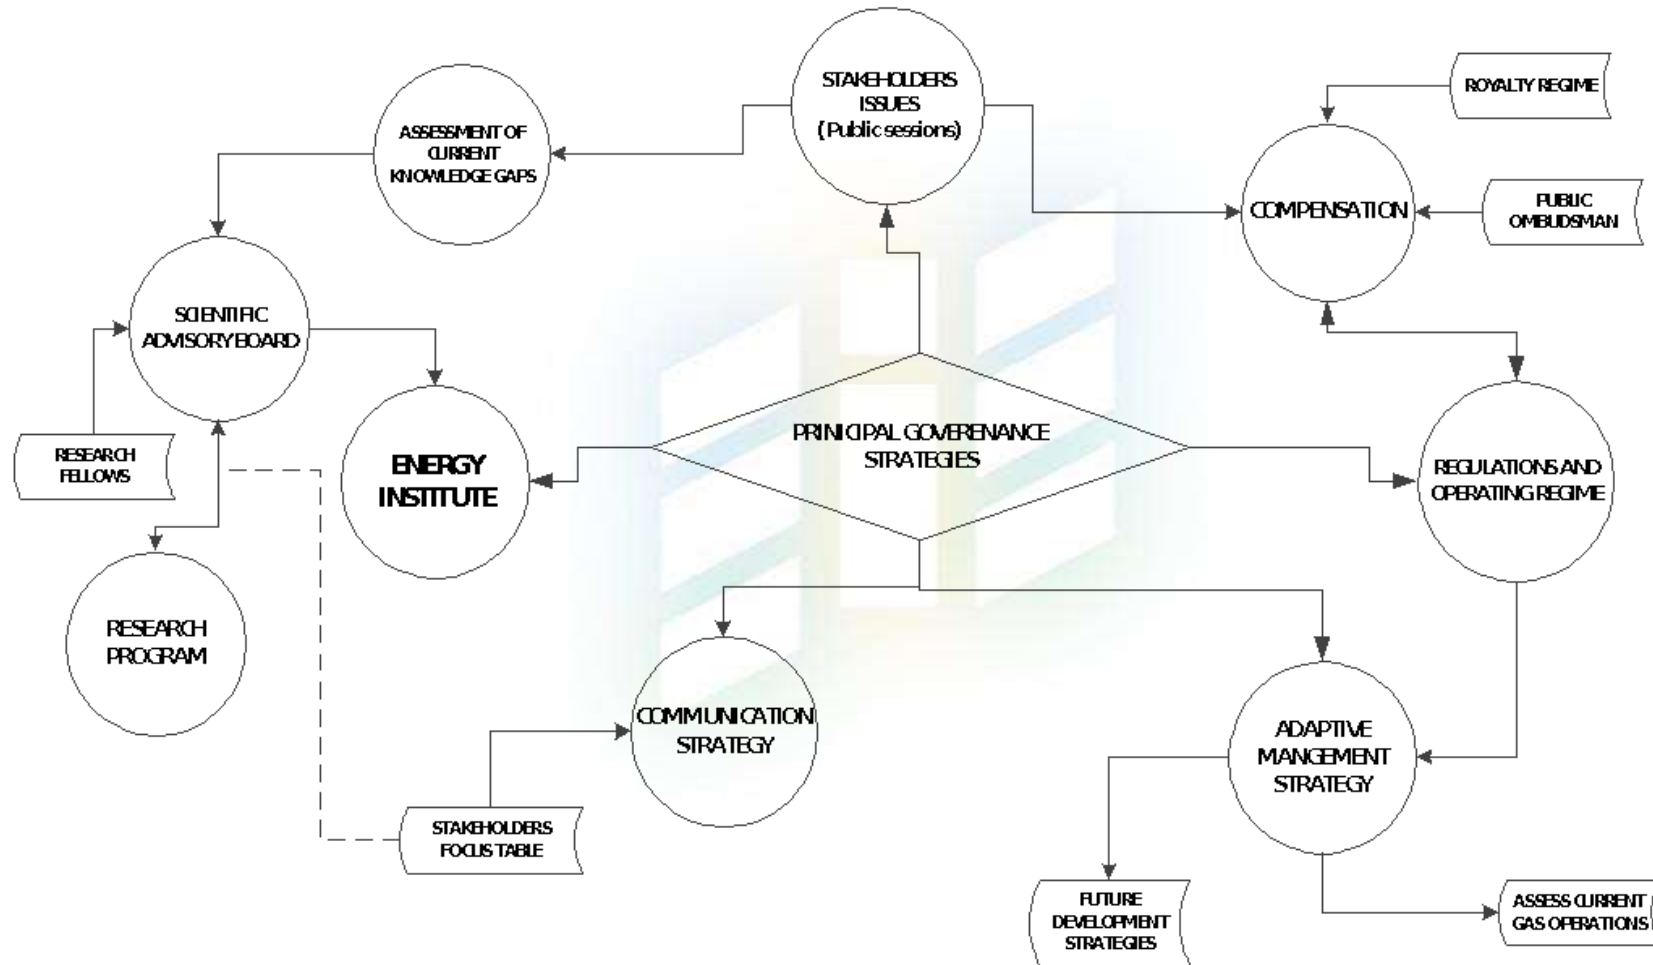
STAKEHOLDERS ISSUES (Public sessions)

ROYALTY REGIME

ASSESSMENT OF CURRENT KNOWLEDGE GAPS

COMPENSATION

PUBLIC OMBUDSMAN

SCIENTIFIC ADVISORY BOARD

RESEARCH FELLOWS

ENERGY INSTITUTE

PRINICIPAL GOVERENANCE STRATEGIES

REGULATIONS AND OPERATING REGIME

RESEARCH PROGRAM

COMMUNICATION STRATEGY

ADAPTIVE MANGEMENT STRATEGY

STAKEHOLDERS FOCUS TABLE

FUTURE DEVELOPMENT STRATEGIES

ASSESS CURRENT GAS OPERATIONS